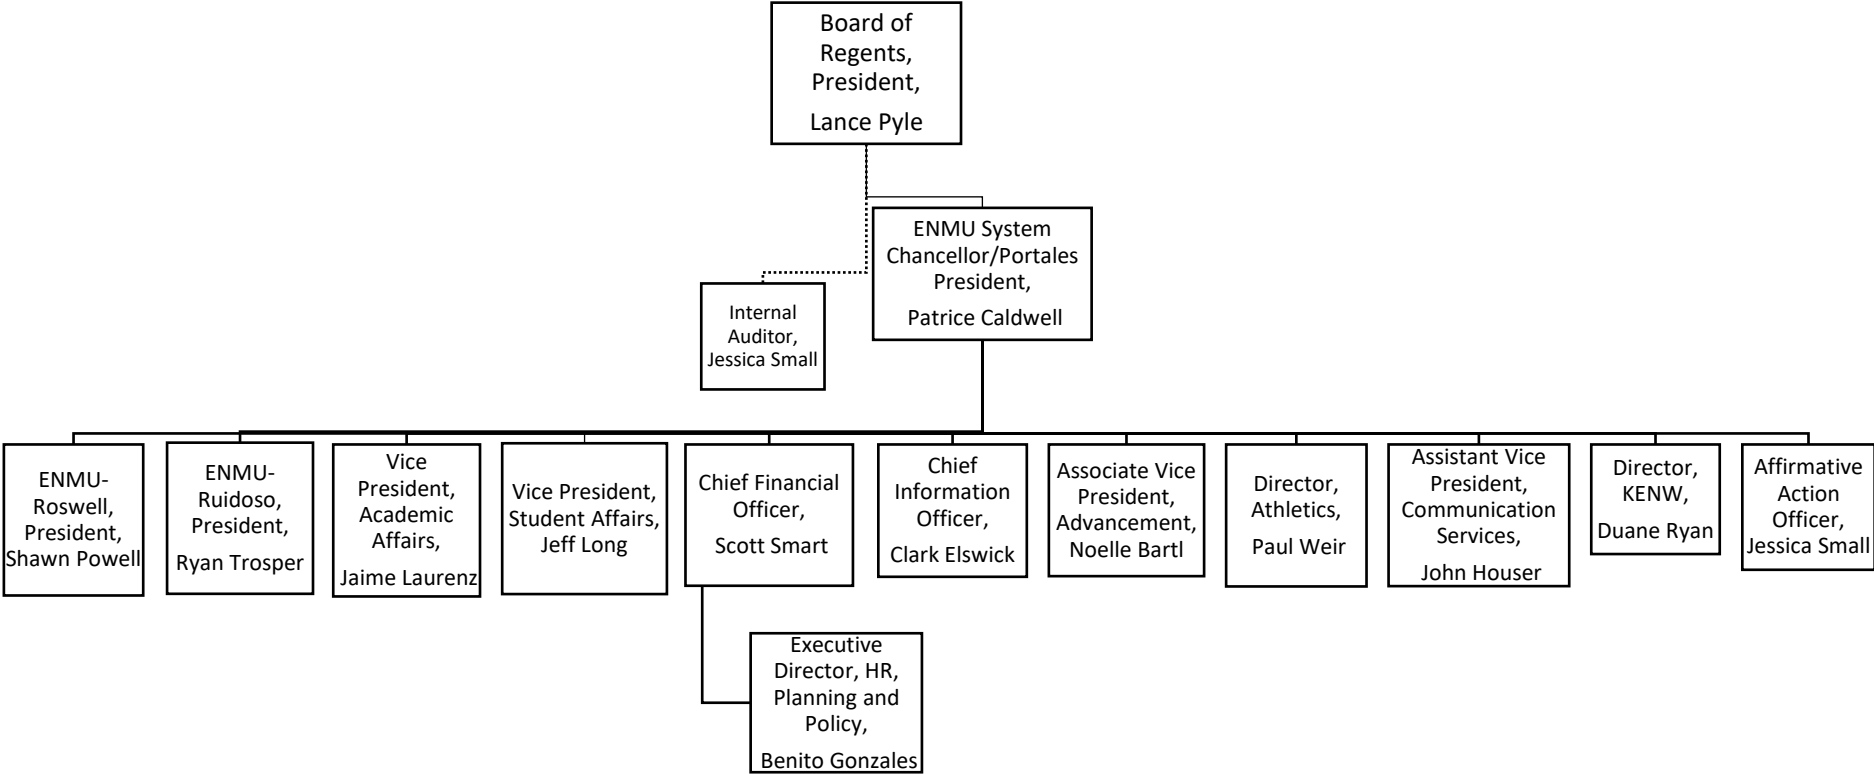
Board of Regents, President,

Lance Pyle

ENMU System Chancellor/Portales President,

Patrice Caldwell

Internal Auditor, Jessica Small

ENMU-Roswell, President, Shawn Powell

ENMU-Ruidoso, President,

Ryan Trosper

Vice President, Academic Affairs,

Jaime Laurenz

Vice President, Student Affairs, Jeff Long

Chief Financial Officer,

Scott Smart

Chief Information Officer,

Clark Elswick

Associate Vice President, Advancement, Noelle Bartl

Director, Athletics,

Paul Weir

Assistant Vice President, Communication Services,

John Houser

Director, KENW,

Duane Ryan

Affirmative Action Officer, Jessica Small

Executive Director, HR, Planning and Policy,

Benito Gonzales